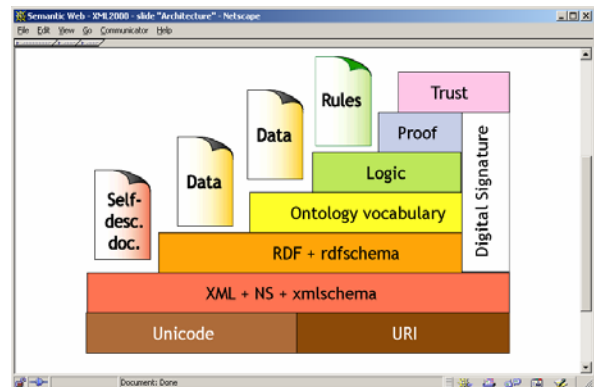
Semantic Web - XML2000 - slide "Architecture" - Netscape

File Edit View Go Communicator Help

Rules

Trust

Data

Proof

Data

Logic

Self-desc. doc.

Digital Signature

Ontology vocabulary

RDF + rdfschema

XML + NS + xmlschema

Unicode

URI

Document: Done